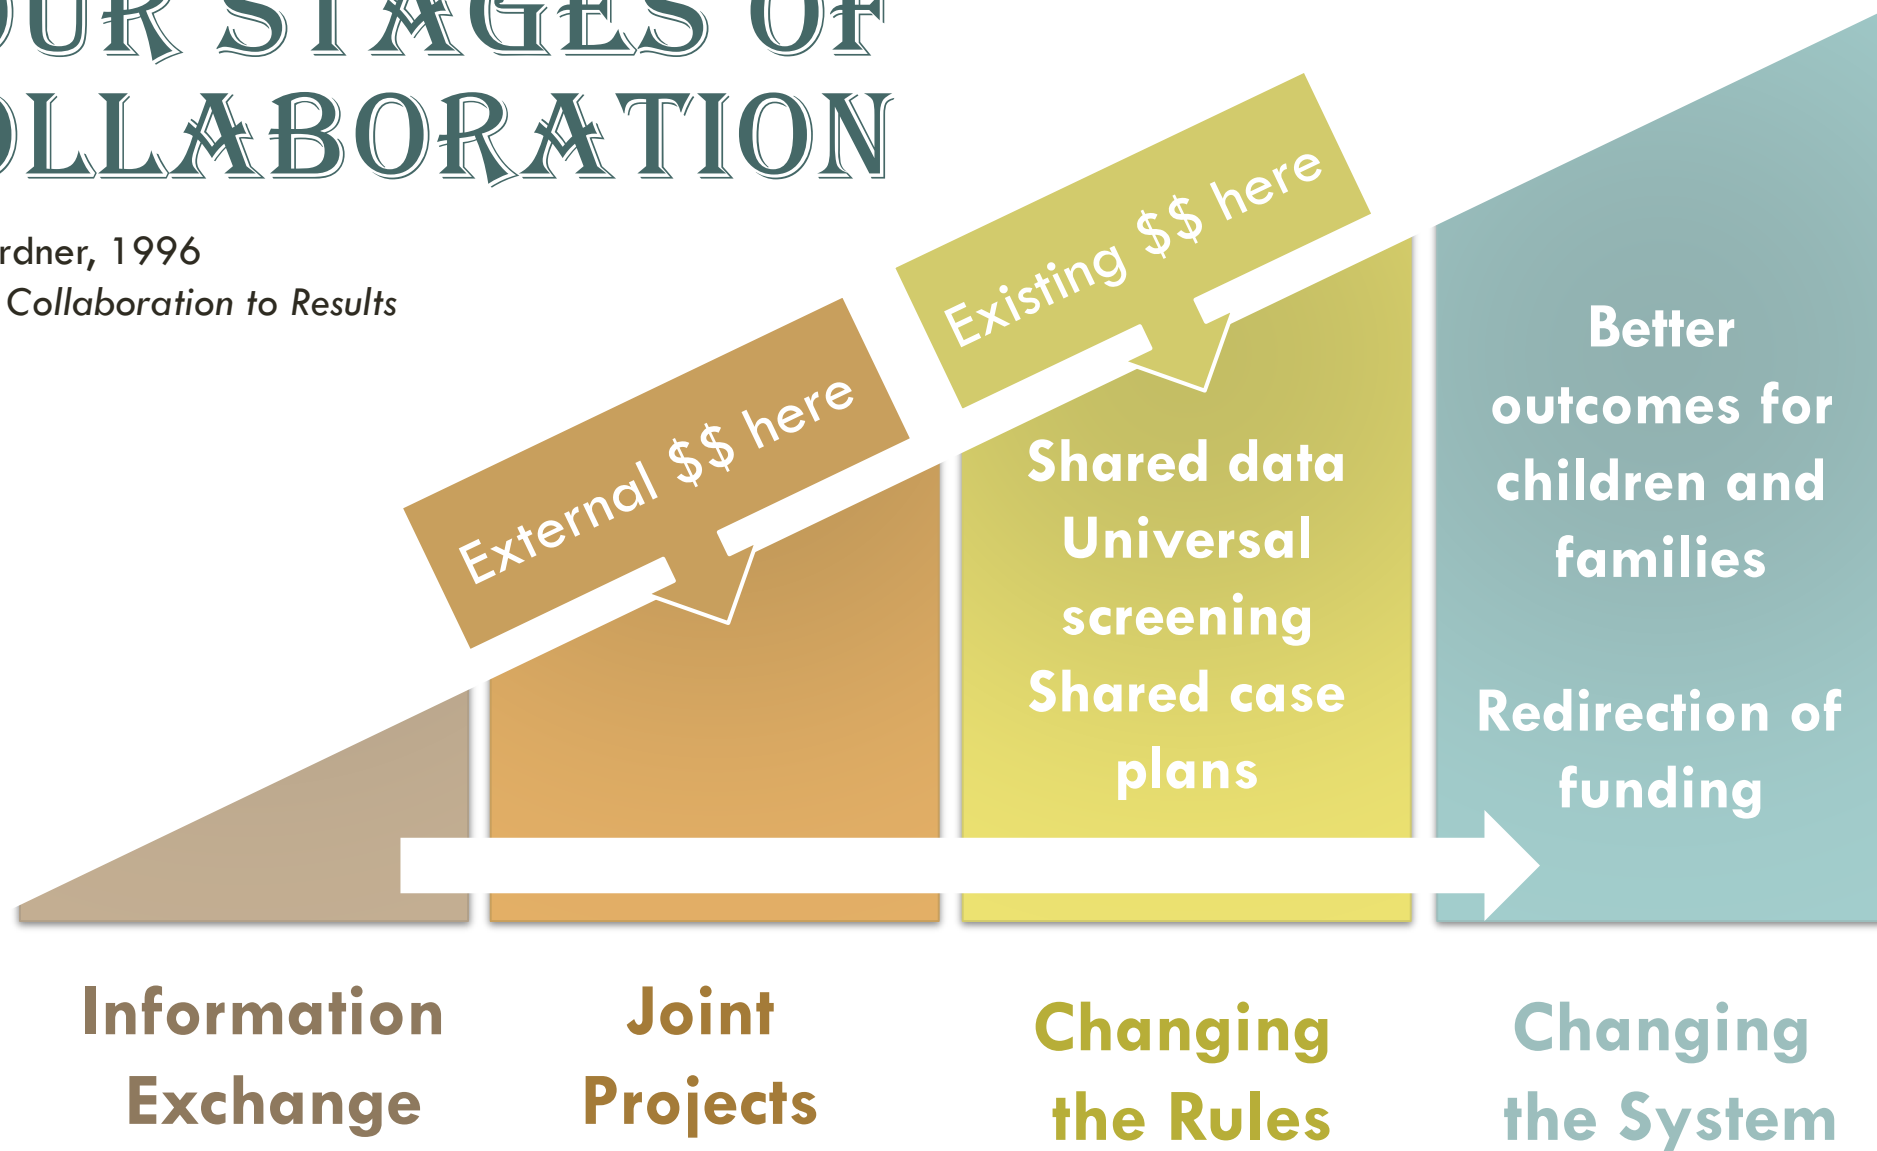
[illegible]UR STAGES OF
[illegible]LLABORATION

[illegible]rdner, 1996
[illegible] Collaboration to Results

External $$ here

Existing $$ here

Shared data
Universal screening
Shared case plans

Better outcomes for children and families

Redirection of funding

Information Exchange

Joint Projects

Changing the Rules

Changing the System